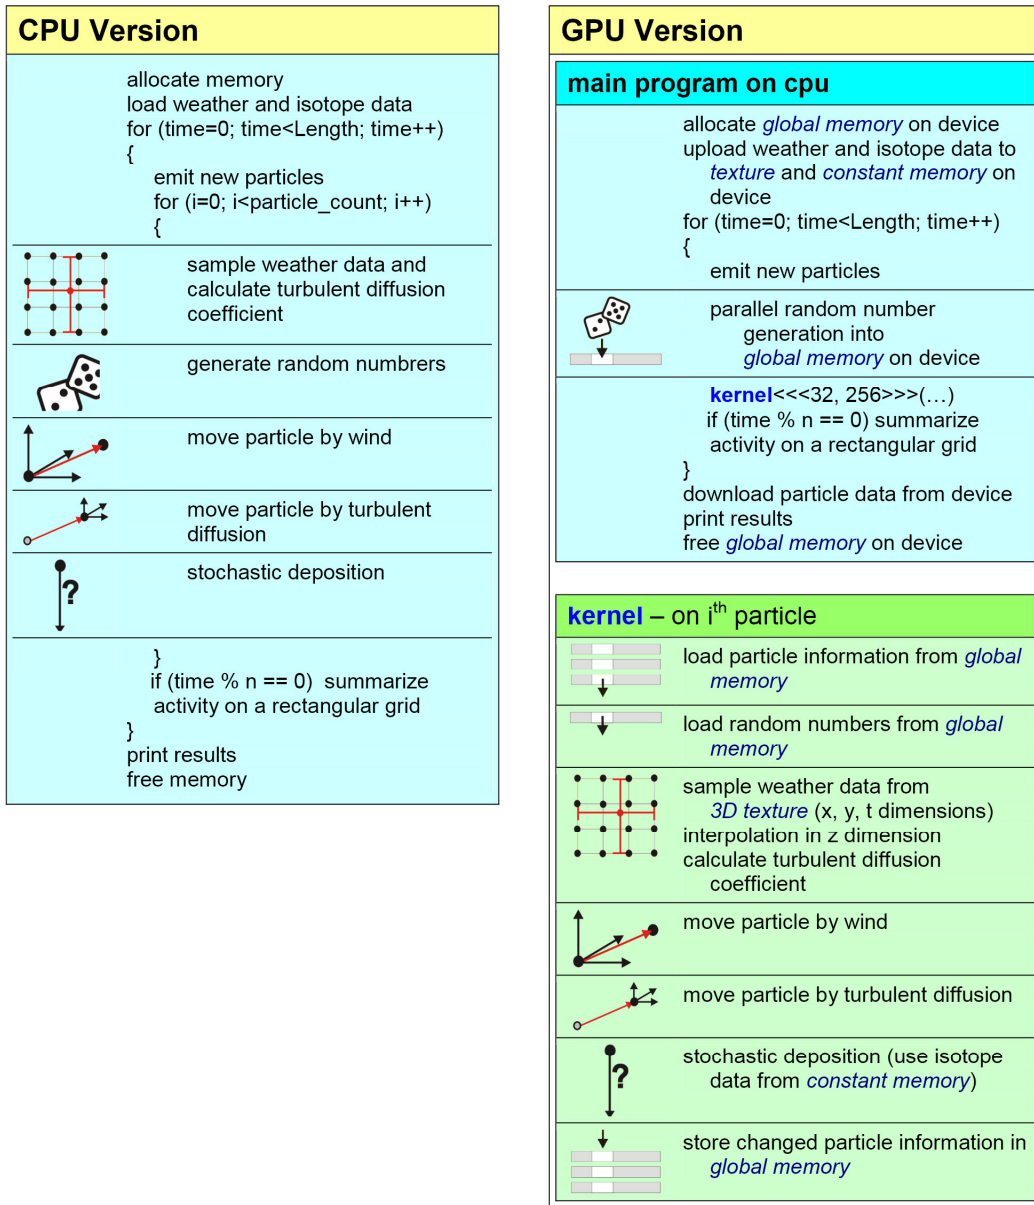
CPU Version

allocate memory
load weather and isotope data
for (time=0; time<Length; time++)
{
emit new particles
for (i=0; i<particle_count; i++)
{

sample weather data and calculate turbulent diffusion coefficient

generate random numbrers

move particle by wind

move particle by turbulent diffusion

?

stochastic deposition

}
if (time % n == 0) summarize activity on a rectangular grid
}
print results
free memory

GPU Version

main program on cpu

allocate global memory on device
upload weather and isotope data to texture and constant memory on device
for (time=0; time<Length; time++)
{
emit new particles

parallel random number generation into global memory on device

kernel<<<32, 256>>>(…)
if (time % n == 0) summarize activity on a rectangular grid
}
download particle data from device
print results
free global memory on device

kernel – on i$^{th}$ particle

load particle information from global memory

load random numbers from global memory

sample weather data from 3D texture (x, y, t dimensions)
interpolation in z dimension
calculate turbulent diffusion coefficient

move particle by wind

move particle by turbulent diffusion

?

stochastic deposition (use isotope data from constant memory)

store changed particle information in global memory